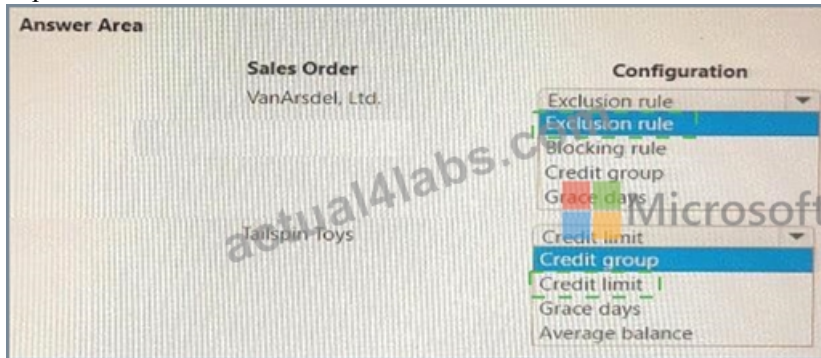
Answer Area

| Sales Order | Configuration |
|---|---|
| VanArsdel, Ltd. | Exclusion rule<br>Exclusion rule<br>Blocking rule<br>Credit group<br>Grace days |
| Tailspin Toys | Credit limit<br>Credit group<br>Credit limit<br>Grace days<br>Average balance |

actual4labs.com

Microsoft